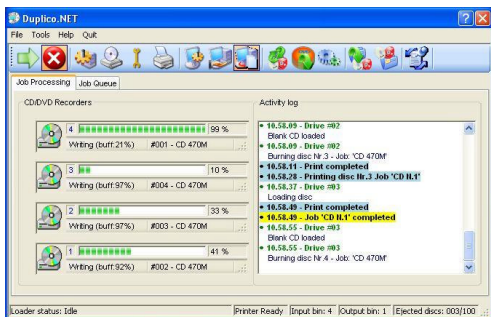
Duplico.NET

File Tools Help Quit

Job Processing | Job Queue

CD/DVD Recorders

4 99 %
Writing (buff:21%) #001 - CD 470M

3 10 %
Writing (buff:97%) #004 - CD 470M

2 33 %
Writing (buff:97%) #003 - CD 470M

1 41 %
Writing (buff:92%) #002 - CD 470M

Activity log

• 10.58.09 - Drive #02
Blank CD loaded
• 10.58.09 - Drive #02
Burning disc Nr.3 - Job: 'CD 470M'
• 10.58.11 - Print completed
• 10.58.28 - Printing disc Nr.3 Job 'CD N.1'
• 10.58.37 - Drive #03
Loading disc
• 10.58.49 - Print completed
• 10.58.49 - Job 'CD N.1' completed
• 10.58.55 - Drive #03
Blank CD loaded
• 10.58.55 - Drive #03
Burning disc Nr.4 - Job: 'CD 470M'

Loader status: Idle | Printer Ready | Input bin: 4 | Output bin: 1 | Ejected discs: 003/100